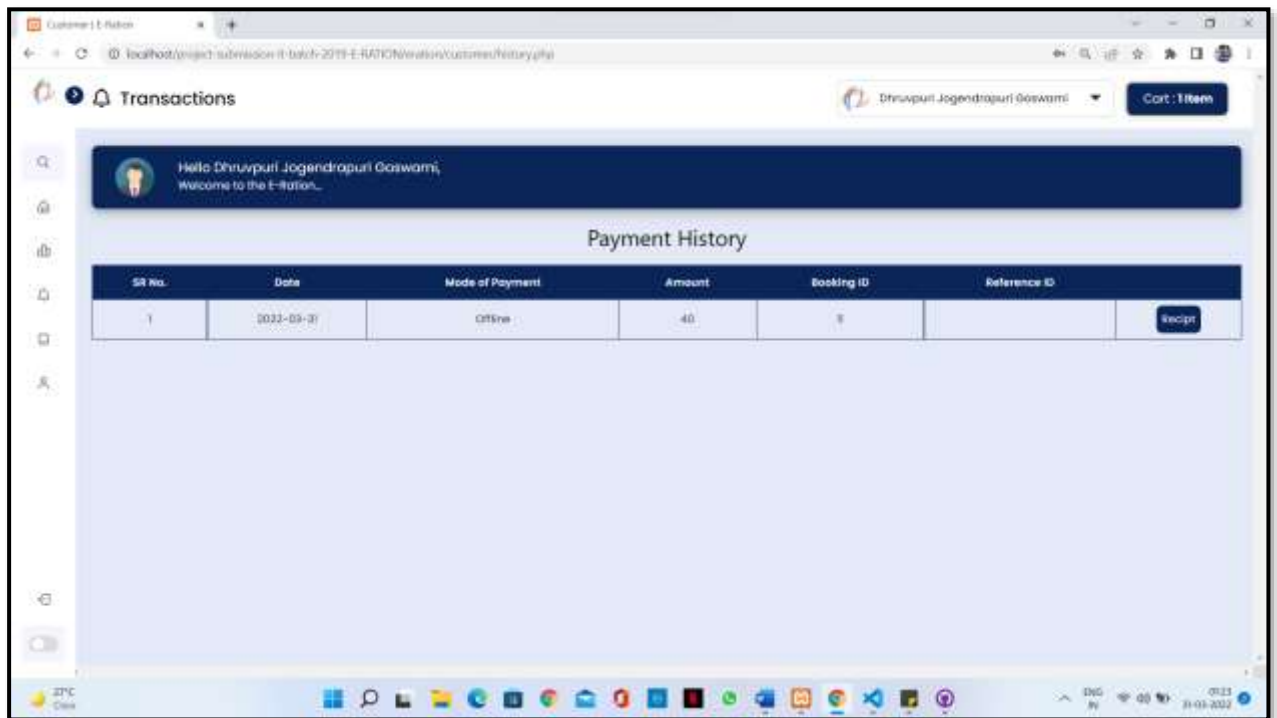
Customer | E-Ration

localhost/project-submission-it-batch-2019-E-RATION/eration/customer/history.php

Transactions

Dhruvpuri Jogendrapuri Goswami

Cart : 1 item

Hello Dhruvpuri Jogendrapuri Goswami,
Welcome to the E-Ration...

Payment History

| SR No. | Date | Mode of Payment | Amount | Booking ID | Reference ID | |
|---|---|---|---|---|---|---|
| 1 | 2022-03-31 | Offline | 40 | 9 | | Recipt |

27°C
Clear

ENG
IN

01:23
31-03-2022